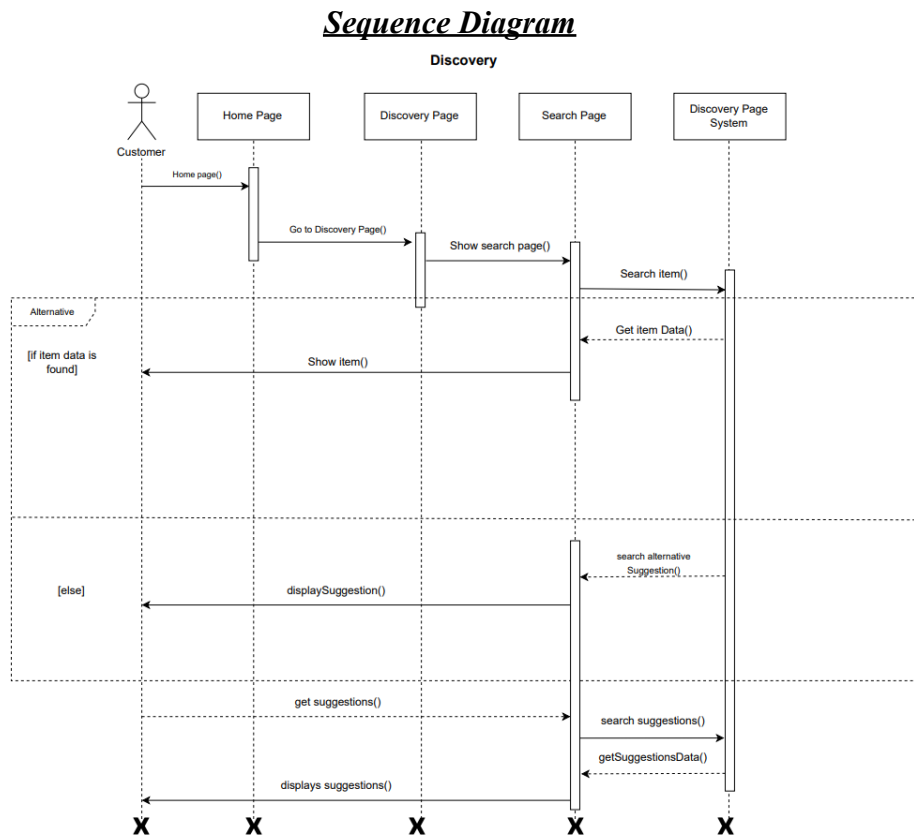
Sequence Diagram

Discovery

Customer

Home Page

Discovery Page

Search Page

Discovery Page System

Home page()

Go to Discovery Page()

Show search page()

Search item()

Alternative

Get item Data()

[if item data is found]

Show item()

search alternative Suggestion()

[else]

displaySuggestion()

get suggestions()

search suggestions()

getSuggestionsData()

displays suggestions()

X X X X X